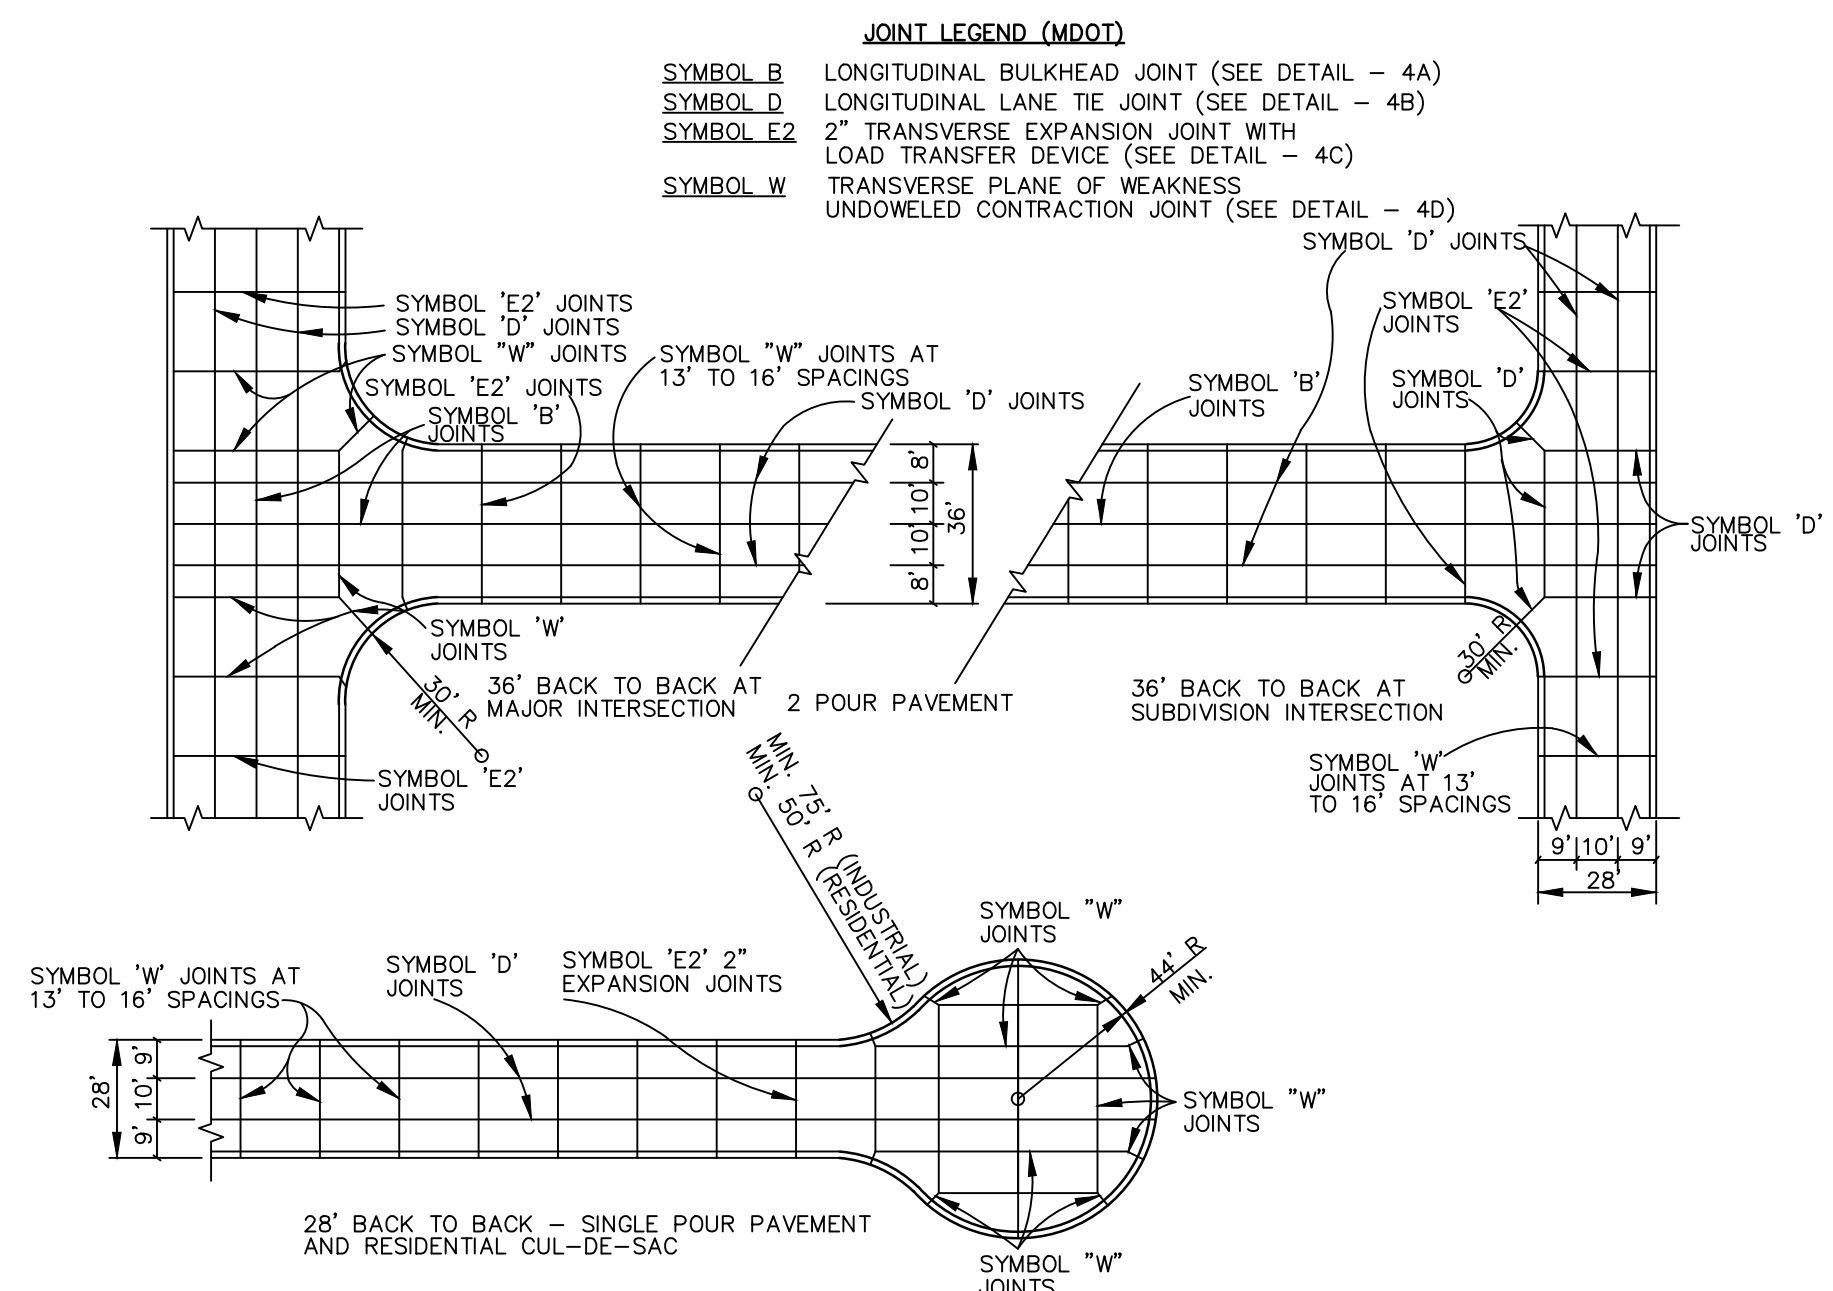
JOINT LEGEND (MDOT)

SYMBOL B LONGITUDINAL BULKHEAD JOINT (SEE DETAIL – 4A)
SYMBOL D LONGITUDINAL LANE TIE JOINT (SEE DETAIL – 4B)
SYMBOL E2 2" TRANSVERSE EXPANSION JOINT WITH LOAD TRANSFER DEVICE (SEE DETAIL – 4C)
SYMBOL W TRANSVERSE PLANE OF WEAKNESS UNDOWELED CONTRACTION JOINT (SEE DETAIL – 4D)

SYMBOL 'E2' JOINTS
SYMBOL 'D' JOINTS
SYMBOL "W" JOINTS
SYMBOL 'E2' JOINTS
SYMBOL 'B' JOINTS
SYMBOL "W" JOINTS AT 13' TO 16' SPACINGS
SYMBOL 'D' JOINTS
8' 10' 10' 8' 36'
SYMBOL 'W' JOINTS
30' R MIN.
36' BACK TO BACK AT MAJOR INTERSECTION
2 POUR PAVEMENT
SYMBOL 'E2' JOINTS

SYMBOL 'D' JOINTS
SYMBOL 'E2' JOINTS
SYMBOL 'B' JOINTS
SYMBOL 'D' JOINTS
SYMBOL 'D' JOINTS
30' R MIN.
36' BACK TO BACK AT SUBDIVISION INTERSECTION
SYMBOL 'W' JOINTS AT 13' TO 16' SPACINGS
9' 10' 9'
28'

MIN. 75' R (INDUSTRIAL)
MIN. 50' R (RESIDENTIAL)
SYMBOL 'W' JOINTS AT 13' TO 16' SPACINGS
SYMBOL 'D' JOINTS
SYMBOL 'E2' 2" EXPANSION JOINTS
SYMBOL "W" JOINTS
44' R MIN.
28' 9' 10' 9'
SYMBOL "W" JOINTS
28' BACK TO BACK – SINGLE POUR PAVEMENT AND RESIDENTIAL CUL-DE-SAC
SYMBOL "W" JOINTS